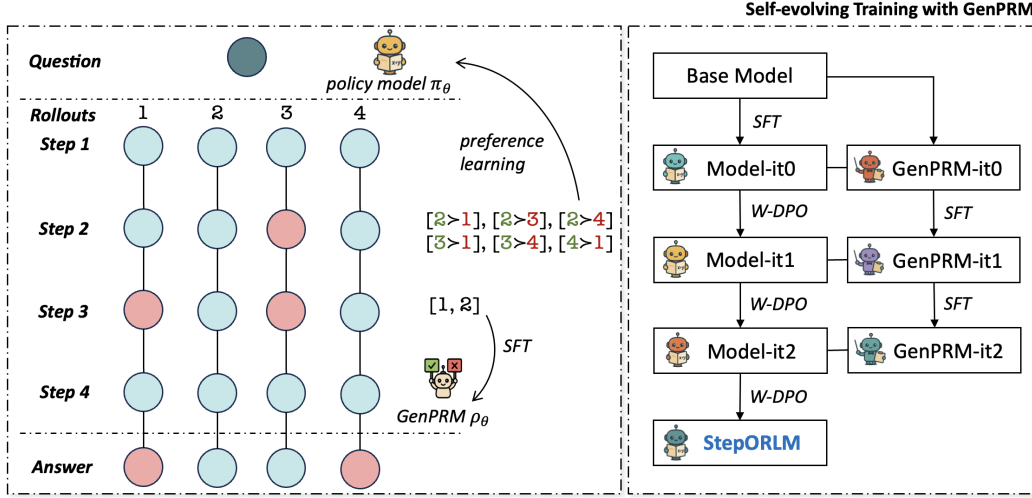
Self-evolving Training with GenPRM

Question

policy model $\pi_\theta$

Rollouts 1 2 3 4

Step 1

Step 2

Step 3

Step 4

Answer

preference learning

[2≻1], [2≻3], [2≻4]
[3≻1], [3≻4], [4≻1]

[1, 2]

SFT

GenPRM $\rho_\theta$

Base Model

SFT

Model-it0

GenPRM-it0

W-DPO

SFT

Model-it1

GenPRM-it1

W-DPO

SFT

Model-it2

GenPRM-it2

W-DPO

StepORLM